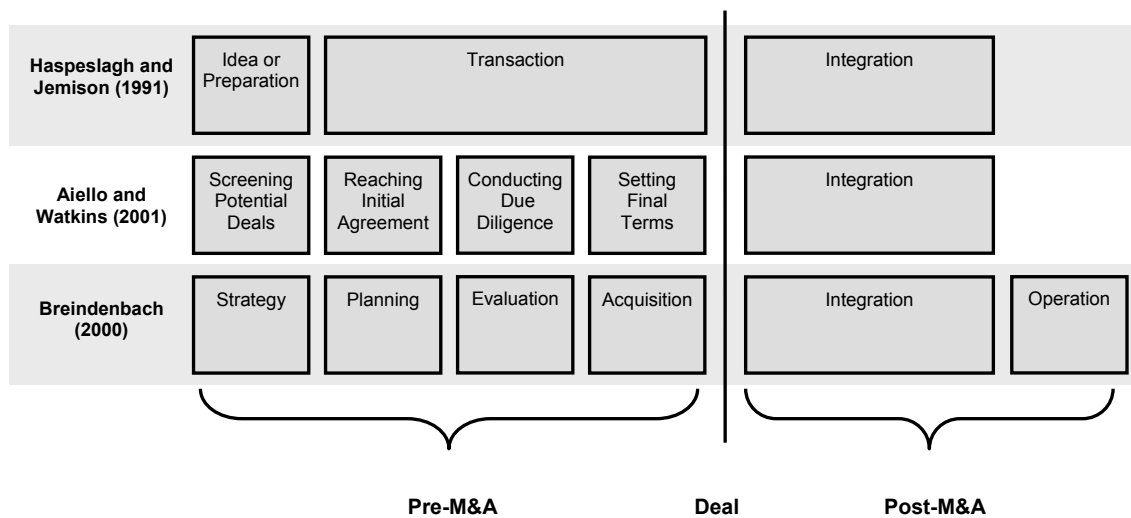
Haspeslagh and Jemison (1991)

Idea or Preparation

Transaction

Integration

Aiello and Watkins (2001)

Screening Potential Deals

Reaching Initial Agreement

Conducting Due Diligence

Setting Final Terms

Integration

Breindenbach (2000)

Strategy

Planning

Evaluation

Acquisition

Integration

Operation

Pre-M&A

Deal

Post-M&A